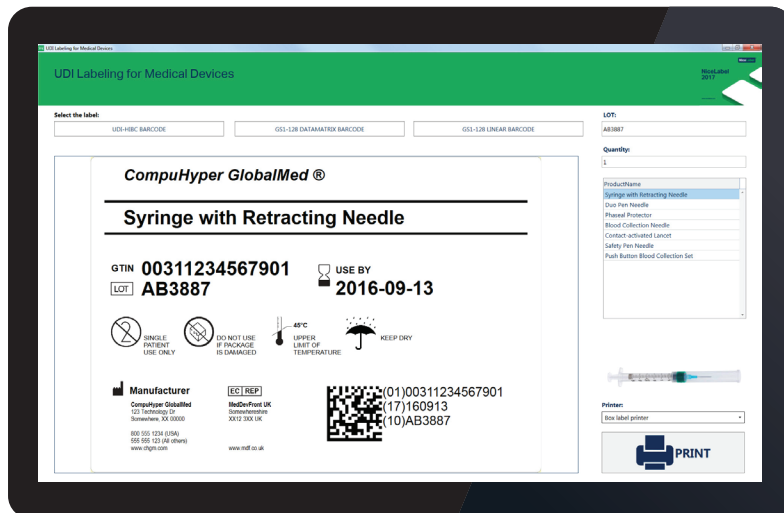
UDI Labeling for Medical Devices

UDI Labeling for Medical Devices

NiceLabel 2017

Select the label:

UDI-HIBC BARCODE

GS1-128 DATAMATRIX BARCODE

GS1-128 LINEAR BARCODE

LOT:

AB3887

Quantity:

1

CompuHyper GlobalMed ®

Syringe with Retracting Needle

GTIN 00311234567901

LOT AB3887

USE BY 2016-09-13

SINGLE PATIENT USE ONLY

DO NOT USE IF PACKAGE IS DAMAGED

45°C UPPER LIMIT OF TEMPERATURE

KEEP DRY

Manufacturer

CompuHyper GlobalMed
123 Technology Dr
Somewhere, XX 00000

800 555 1234 (USA)
555 555 123 (All others)
www.chgm.com

EC REP

MedDevFront UK
Somewhereshire
XX12 3XX UK

www.mdf.co.uk

(01)00311234567901
(17)160913
(10)AB3887

| ProductName |
|---|
| Syringe with Retracting Needle |
| Duo Pen Needle |
| Phaseal Protector |
| Blood Collection Needle |
| Contact-activated Lancet |
| Safety Pen Needle |
| Push Button Blood Collection Set |

Printer:

Box label printer

PRINT